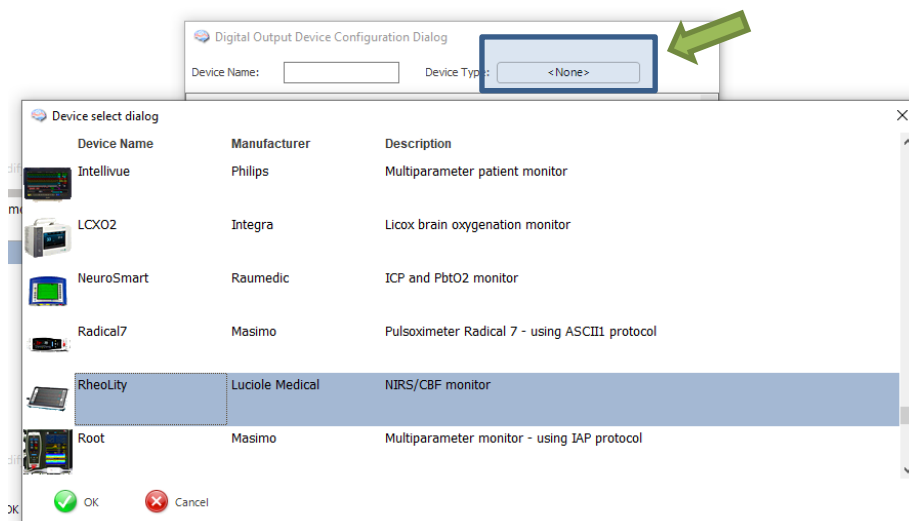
Digital Output Device Configuration Dialog

Device Name:

Device Type: <None>

Device select dialog

| Device Name | Manufacturer | Description |
|---|---|---|
| Intellivue | Philips | Multiparameter patient monitor |
| LCXO2 | Integra | Licox brain oxygenation monitor |
| NeuroSmart | Raumedic | ICP and PbtO2 monitor |
| Radical7 | Masimo | Pulsoximeter Radical 7 - using ASCII1 protocol |
| RheoLity | Luciole Medical | NIRS/CBF monitor |
| Root | Masimo | Multiparameter monitor - using IAP protocol |

OK

Cancel